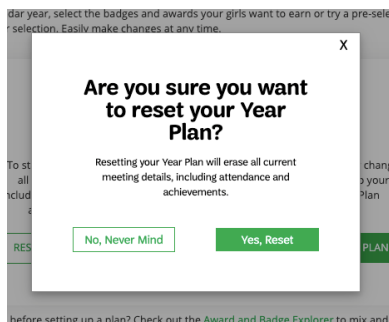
dar year, select the badges and awards your girls want to earn or try a pre-sel
r selection. Easily make changes at any time.

X

Are you sure you want to reset your Year Plan?

Resetting your Year Plan will erase all current meeting details, including attendance and achievements.

No, Never Mind

Yes, Reset

To st
all
nclud
Plan
a

chang
your
Plan

RES

PLAN

before setting up a plan? Check out the Award and Badge Explorer to mix and